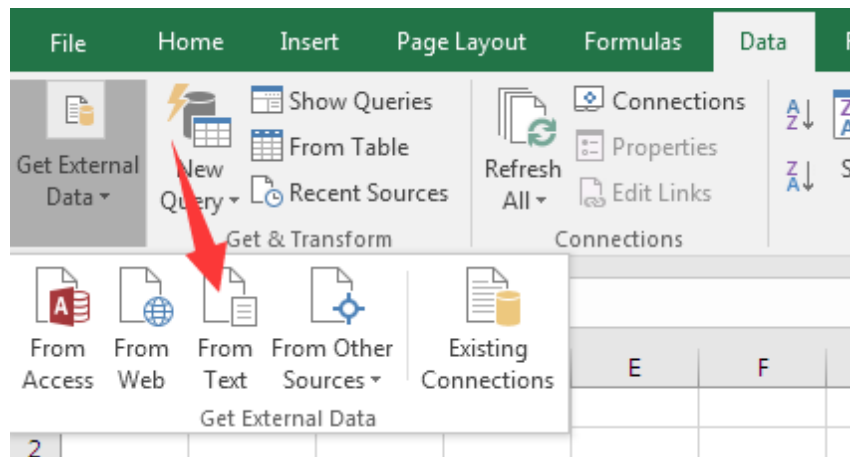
File Home Insert Page Layout Formulas Data

Get External Data

New Query

Show Queries
From Table
Recent Sources

Get & Transform

Refresh All

Connections
Properties
Edit Links

Connections

From Access
From Web
From Text
From Other Sources

Existing Connections

Get External Data

E F

2